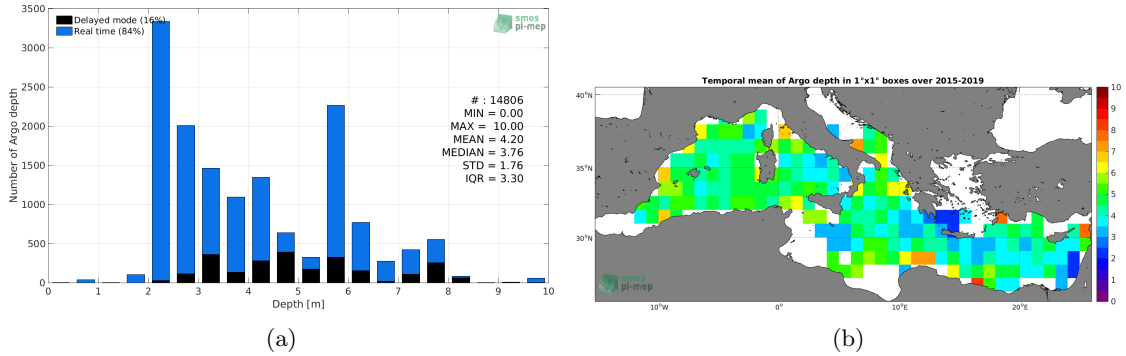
Delayed mode (16%)
Real time (84%)

smos pi-mep

Number of Argo depth

3500
3000
2500
2000
1500
1000
500
0

# : 14806
MIN = 0.00
MAX = 10.00
MEAN = 4.20
MEDIAN = 3.76
STD = 1.76
IQR = 3.30

0 1 2 3 4 5 6 7 8 9 10
Depth [m]

(a)

Temporal mean of Argo depth in 1°x1° boxes over 2015-2019

40°N
35°N
30°N

10°W 0° 10°E 20°E

10
9
8
7
6
5
4
3
2
1
0

smos pi-mep

(b)